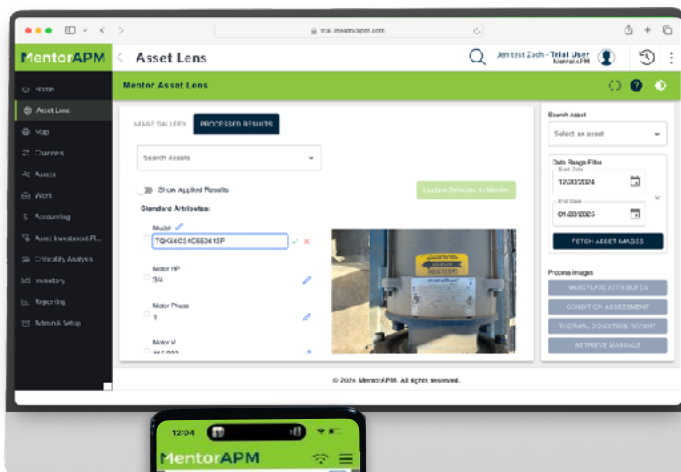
trial.mentorapm.com

MentorAPM

Asset Lens

Jentest Zach - Trial User
MentorAPM

Home
Asset Lens
Map
Charters
Assets
Work
Accounting
Asset Investment Pl...
Criticality Analysis
Inventory
Reporting
Admin & Setup

Mentor Asset Lens

IMAGE GALLERY
PROCESSED RESULTS

Search Assets

Show Applied Results

Update Selected to Mentor

Standard Attributes:

Model
TQK66C4OE5641SP

Motor HP
5/4

Motor Phase
1

Motor V

Search Asset
Select an asset

Date Range Filter
Start Date
12/20/2024
End Date
01/20/2025

FETCH ASSET IMAGES

Process Images
NAMEPLATE ATTRIBUTES
CONDITION ASSESSMENT
THERMAL CONDITION REPORT
RETRIEVE MANUALS

© 2025 MentorAPM. All rights reserved.

12:04

MentorAPM